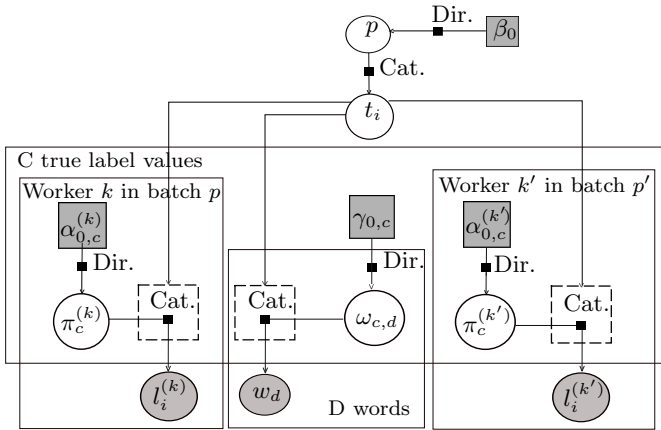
$p$

Dir.

$\beta_0$

Cat.

$t_i$

C true label values

Worker $k$ in batch $p$

$\alpha_{0,c}^{(k)}$

Dir.

$\pi_c^{(k)}$

Cat.

$l_i^{(k)}$

$\gamma_{0,c}$

Dir.

Cat.

$\omega_{c,d}$

$w_d$

D words

Worker $k'$ in batch $p'$

$\alpha_{0,c}^{(k')}$

Dir.

$\pi_c^{(k')}$

Cat.

$l_i^{(k')}$